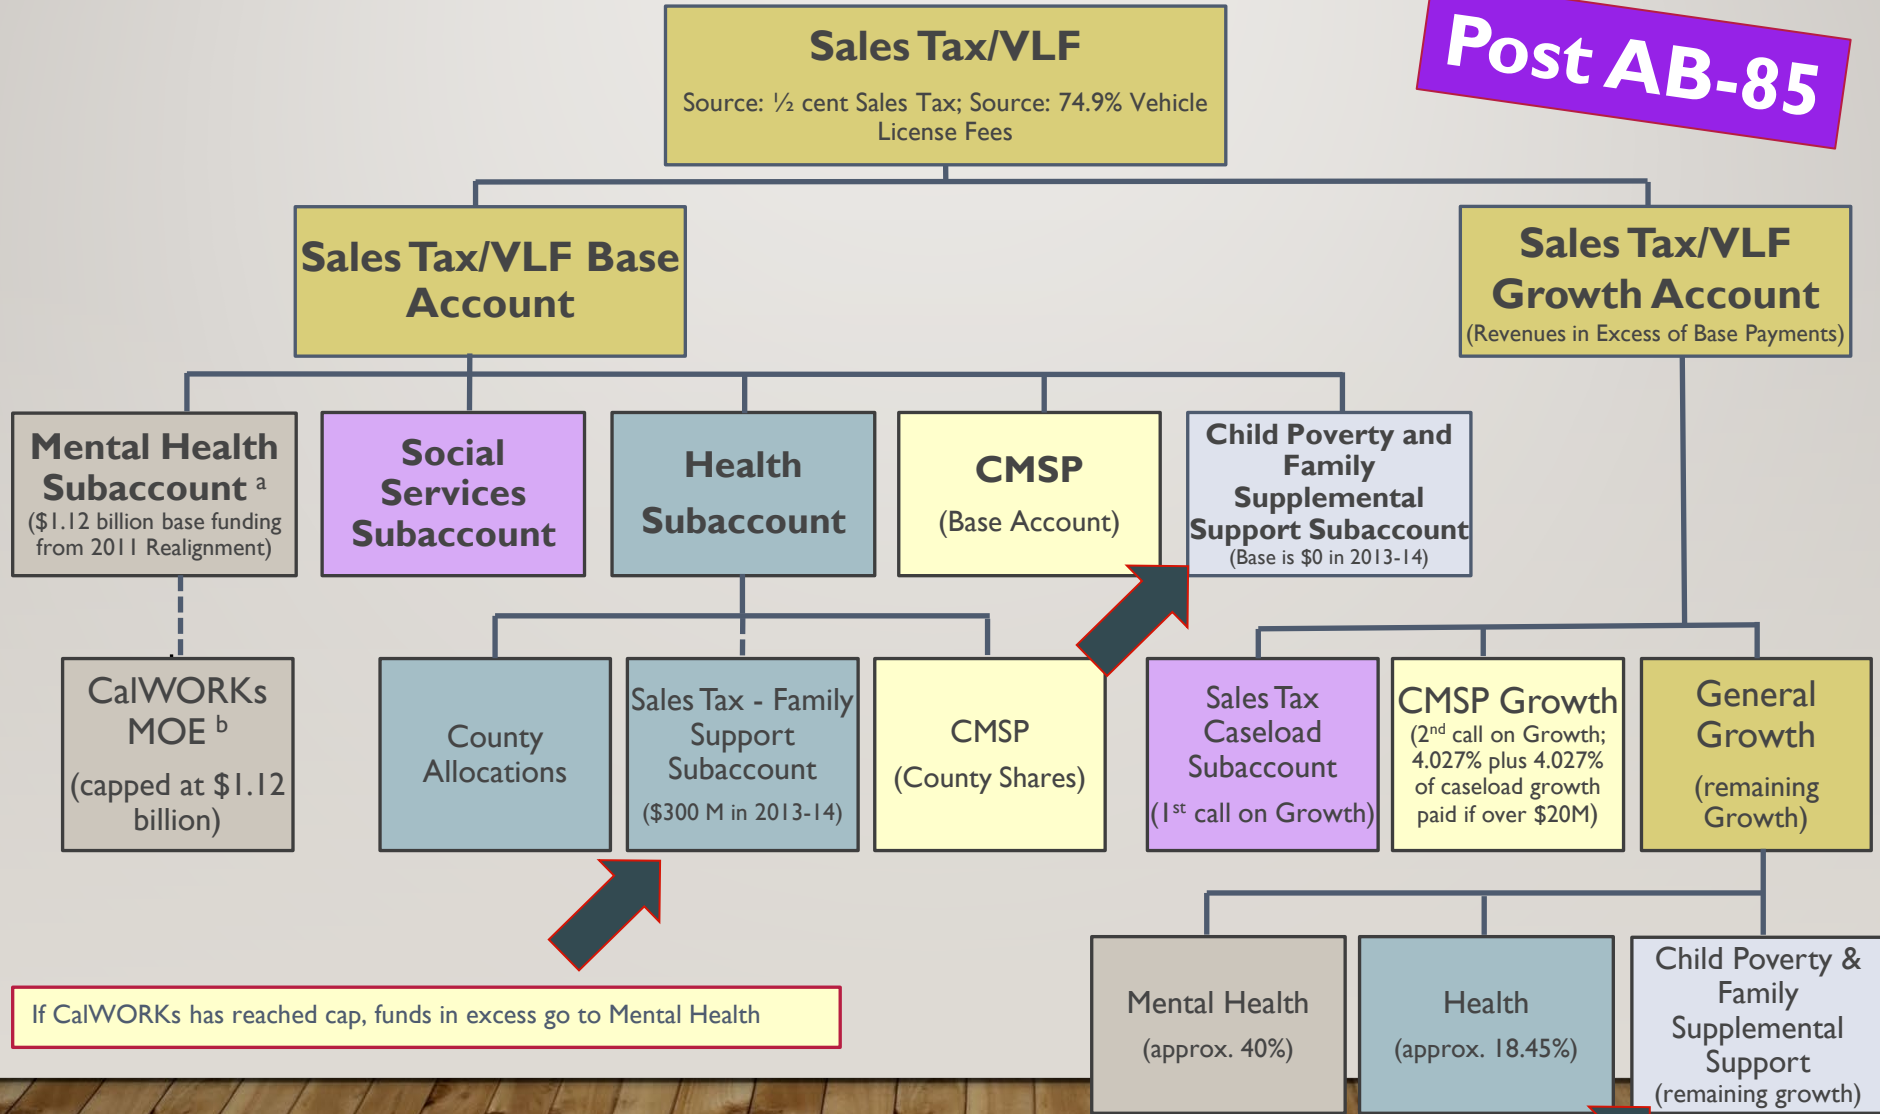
Post AB-85

Sales Tax/VLF
Source: ½ cent Sales Tax; Source: 74.9% Vehicle License Fees

Sales Tax/VLF Base Account

Sales Tax/VLF Growth Account
(Revenues in Excess of Base Payments)

Mental Health Subaccount $^a$
($1.12 billion base funding from 2011 Realignment)

Social Services Subaccount

Health Subaccount

CMSP
(Base Account)

Child Poverty and Family Supplemental Support Subaccount
(Base is $0 in 2013-14)

CalWORKs MOE $^b$
(capped at $1.12 billion)

County Allocations

Sales Tax - Family Support Subaccount
($300 M in 2013-14)

CMSP
(County Shares)

Sales Tax Caseload Subaccount
(1$^{st}$ call on Growth)

CMSP Growth
(2$^{nd}$ call on Growth; 4.027% plus 4.027% of caseload growth paid if over $20M)

General Growth
(remaining Growth)

If CalWORKs has reached cap, funds in excess go to Mental Health

Mental Health
(approx. 40%)

Health
(approx. 18.45%)

Child Poverty & Family Supplemental Support
(remaining growth)